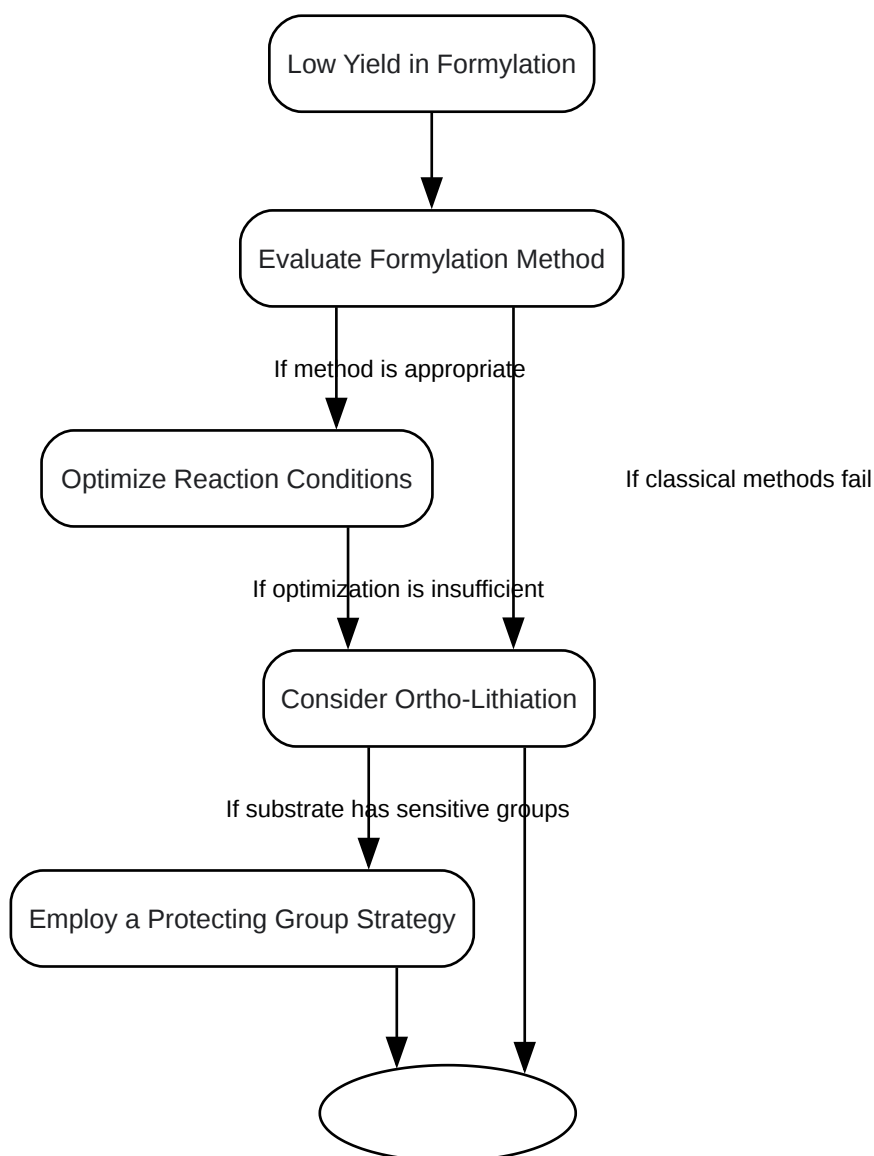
Low Yield in Formylation

Evaluate Formylation Method

If method is appropriate

Optimize Reaction Conditions

If classical methods fail

If optimization is insufficient

Consider Ortho-Lithiation

If substrate has sensitive groups

Employ a Protecting Group Strategy